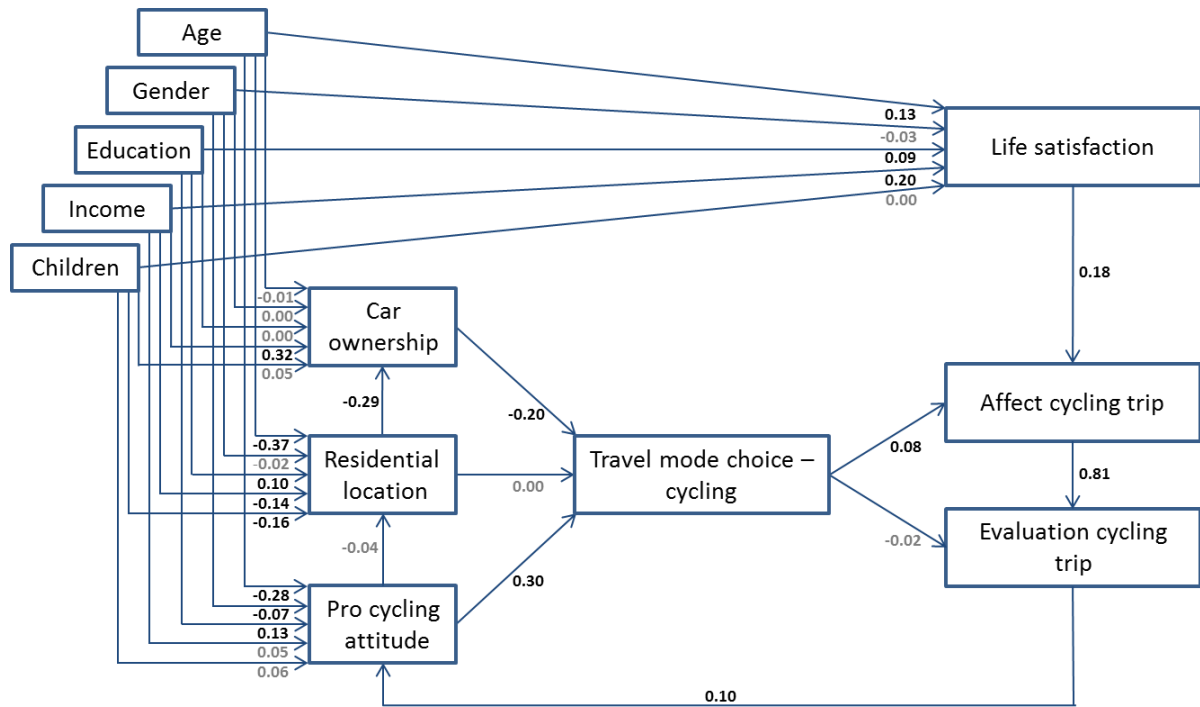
Age
Gender
Education
Income
Children

0.13
-0.03
0.09
0.20
0.00

Life satisfaction

0.18

-0.01
0.00
0.00
0.32
0.05

Car ownership

-0.29

-0.20

-0.37
-0.02
0.10
-0.14
-0.16

Residential location

0.00

Travel mode choice – cycling

0.08

Affect cycling trip

0.81

-0.02

Evaluation cycling trip

-0.04

0.30

-0.28
-0.07
0.13
0.05
0.06

Pro cycling attitude

0.10